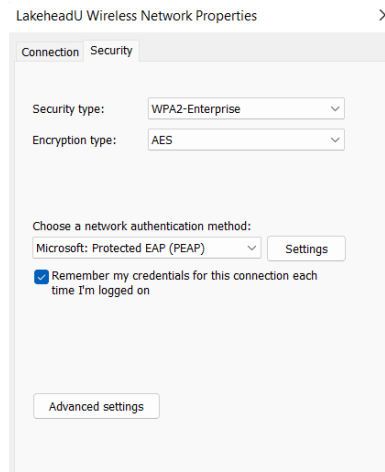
LakeheadU Wireless Network Properties

Connection Security

Security type: WPA2-Enterprise

Encryption type: AES

Choose a network authentication method:

Microsoft: Protected EAP (PEAP) Settings

Remember my credentials for this connection each time I'm logged on

Advanced settings